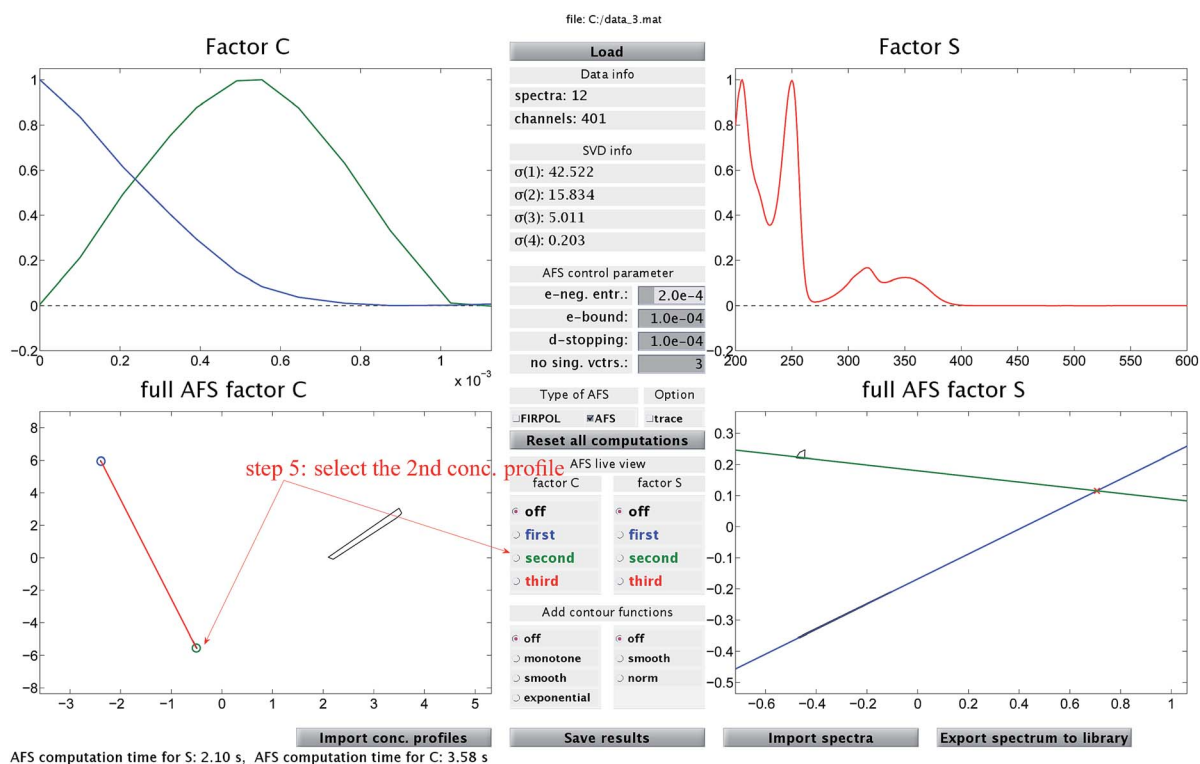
file: C:/data_3.mat

Factor C

1
0.8
0.6
0.4
0.2
0
−0.2
0
0.2
0.4
0.6
0.8
1
x $10^{-3}$

Load

Data info
spectra: 12
channels: 401

SVD info
σ(1): 42.522
σ(2): 15.834
σ(3): 5.011
σ(4): 0.203

AFS control parameter
e-neg. entr.: 2.0e-4
e-bound: 1.0e-04
d-stopping: 1.0e-04
no sing. vctrs.: 3

Factor S

1
0.8
0.6
0.4
0.2
0
200
250
300
350
400
450
500
550
600

full AFS factor C

8
6
4
2
0
−2
−4
−6
−8
−3
−2
−1
0
1
2
3
4
5

step 5: select the 2nd conc. profile

Type of AFS
FIRPOL
AFS
Option
trace

Reset all computations

AFS live view
factor C
off
first
second
third
factor S
off
first
second
third

Add contour functions
off
monotone
smooth
exponential
off
smooth
norm

full AFS factor S

0.3
0.2
0.1
0
−0.1
−0.2
−0.3
−0.4
−0.5
−0.6
−0.4
−0.2
0
0.2
0.4
0.6
0.8
1

Import conc. profiles
Save results
Import spectra
Export spectrum to library

AFS computation time for S: 2.10 s, AFS computation time for C: 3.58 s